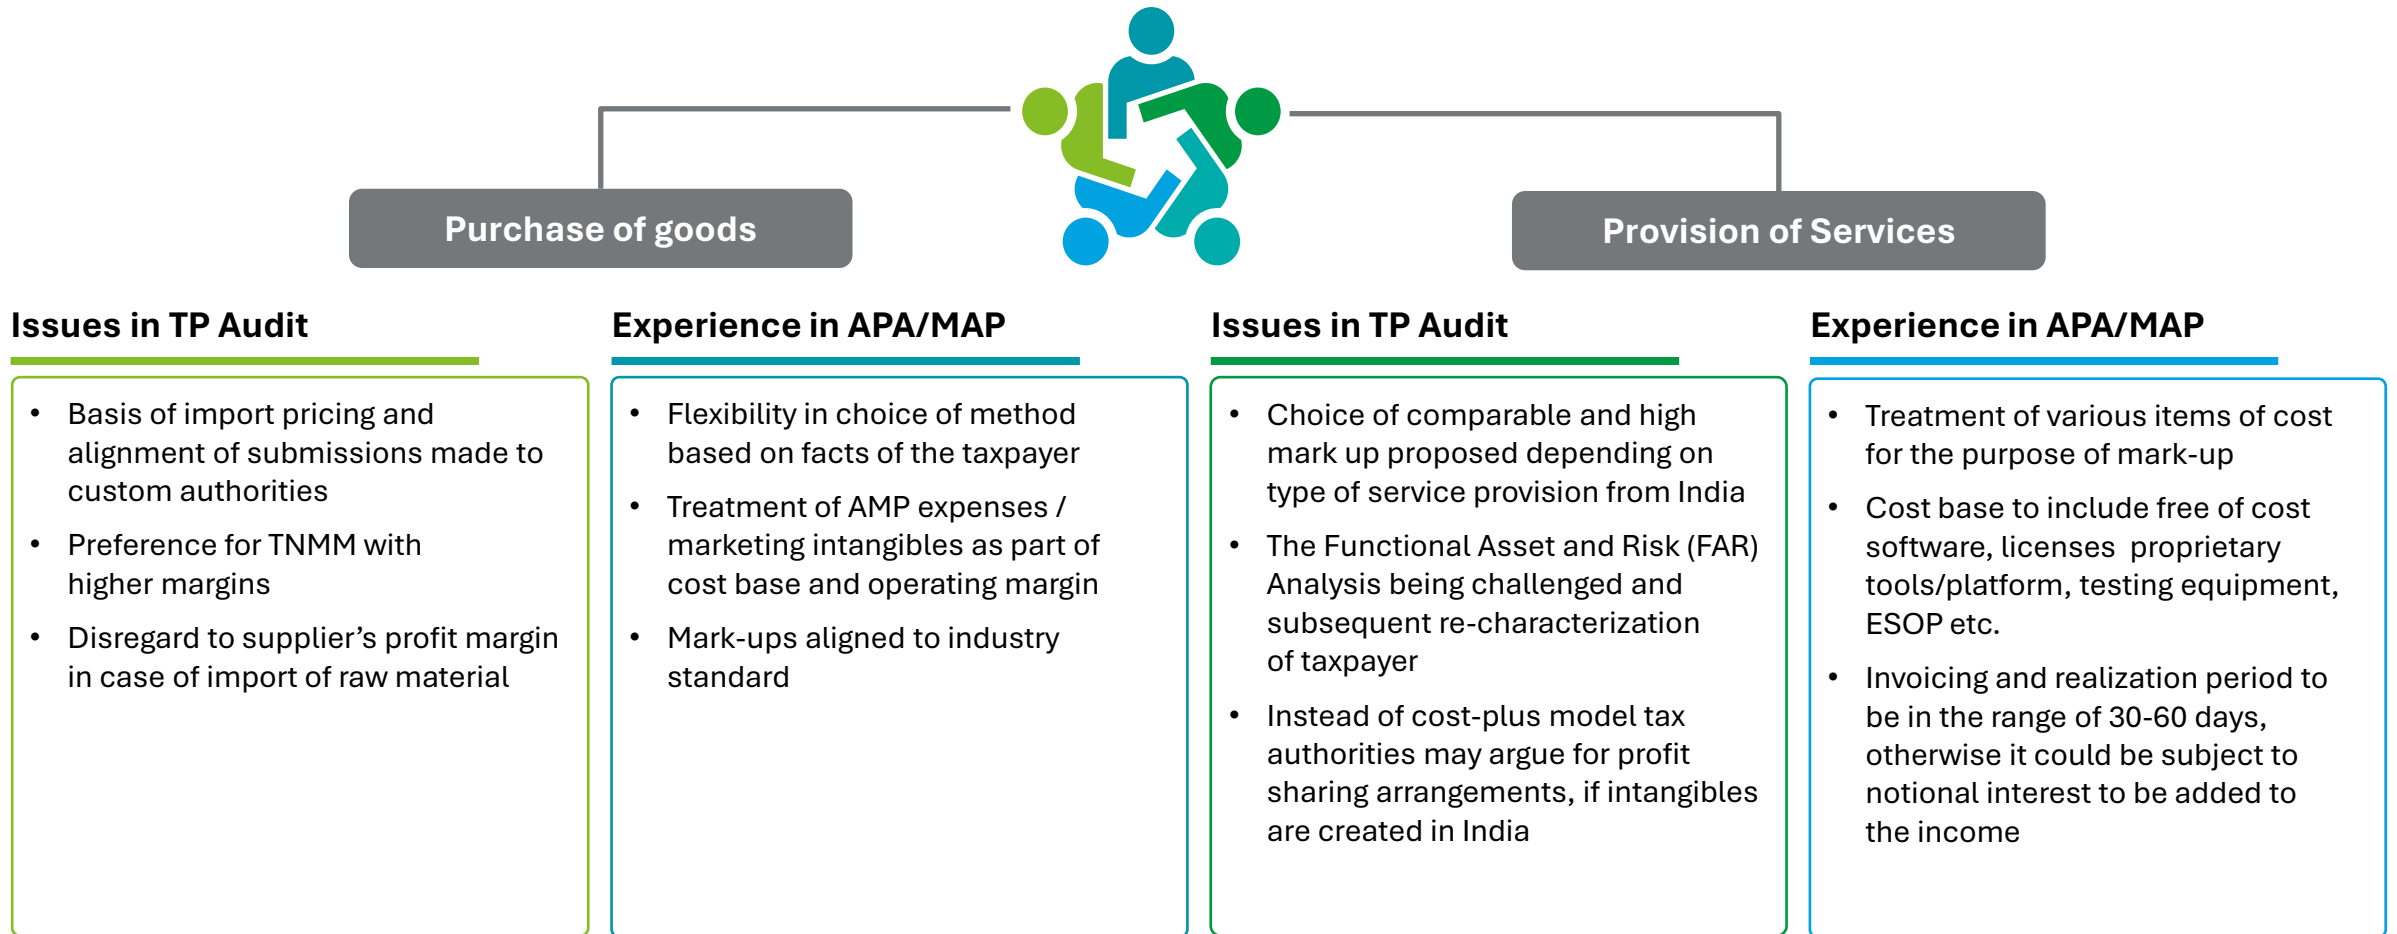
Purchase of goods

Provision of Services

Issues in TP Audit

- Basis of import pricing and alignment of submissions made to custom authorities
- Preference for TNMM with higher margins
- Disregard to supplier’s profit margin in case of import of raw material

Experience in APA/MAP

- Flexibility in choice of method based on facts of the taxpayer
- Treatment of AMP expenses / marketing intangibles as part of cost base and operating margin
- Mark-ups aligned to industry standard

Issues in TP Audit

- Choice of comparable and high mark up proposed depending on type of service provision from India
- The Functional Asset and Risk (FAR) Analysis being challenged and subsequent re-characterization of taxpayer
- Instead of cost-plus model tax authorities may argue for profit sharing arrangements, if intangibles are created in India

Experience in APA/MAP

- Treatment of various items of cost for the purpose of mark-up
- Cost base to include free of cost software, licenses proprietary tools/platform, testing equipment, ESOP etc.
- Invoicing and realization period to be in the range of 30-60 days, otherwise it could be subject to notional interest to be added to the income